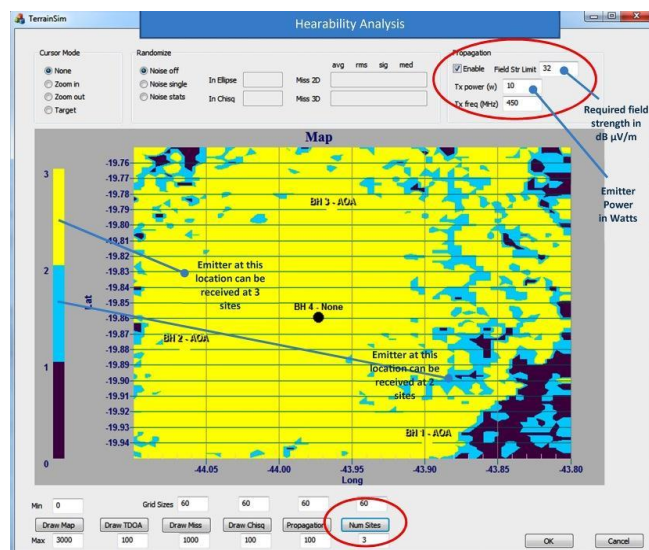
TerrainSim

Hearability Analysis

Cursor Mode
None
Zoom in
Zoom out
Target

Randomize
Noise off
Noise single
Noise stats

In Ellipse
In Chisq

avg rms sig med
Miss 2D
Miss 3D

Propagation
Enable Field Str Limit 32
Tx power (w) 10
Tx freq (MHz) 450

Required field strength in dB µV/m

Emitter Power in Watts

Map

3
2
1
0

Lat

-19.76
-19.77
-19.78
-19.79
-19.80
-19.81
-19.82
-19.83
-19.84
-19.85
-19.86
-19.87
-19.88
-19.89
-19.90
-19.91
-19.92
-19.93
-19.94

BH 3 - AOA

Emitter at this location can be received at 3 sites

BH 4 - None

BH 2 - AOA

Emitter at this location can be received at 2 sites

BH 1 - AOA

-44.05
-44.00
-43.95
-43.90
-43.85
-43.80
Long

Min 0
Grid Sizes 60 60 60 60
Draw Map
Draw TDOA
Draw Miss
Draw Chisq
Propagation
Num Sites
Max 3000 100 1000 100 100 3

OK
Cancel